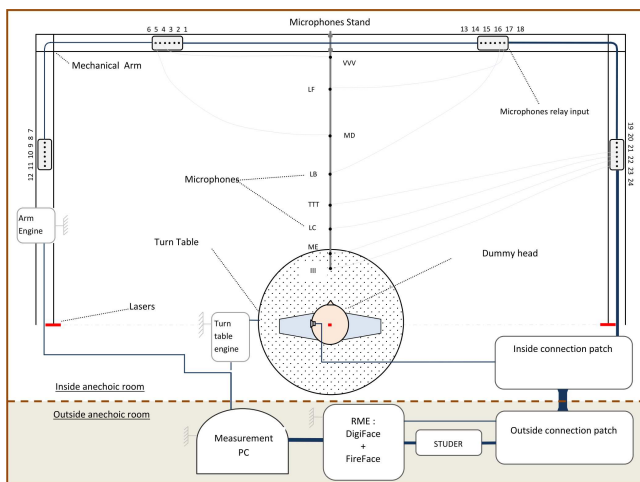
Microphones Stand

6 5 4 3 2 1

13 14 15 16 17 18

Mechanical Arm

VVV

LF

Microphones relay input

MD

12 11 10 9 8 7

19 20 21 22 23 24

Microphones

LB

TTT

Arm Engine

LC

Turn Table

ME

III

Dummy head

Lasers

Turn table engine

Inside connection patch

Inside anechoic room

Outside anechoic room

Measurement PC

RME : DigiFace + FireFace

STUDER

Outside connection patch